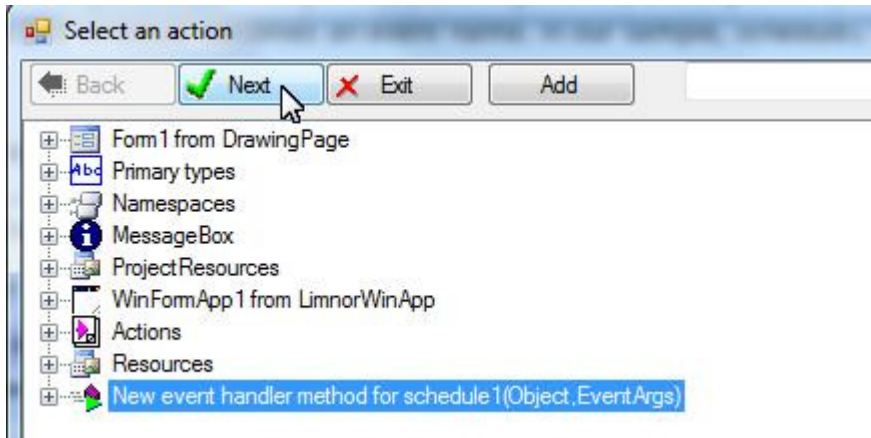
Select an action

Back
Next
Exit
Add

Form1 from DrawingPage
Primary types
Namespaces
MessageBox
ProjectResources
WinFormApp1 from LimnorWinApp
Actions
Resources
New event handler method for schedule1(Object,EventArgs)